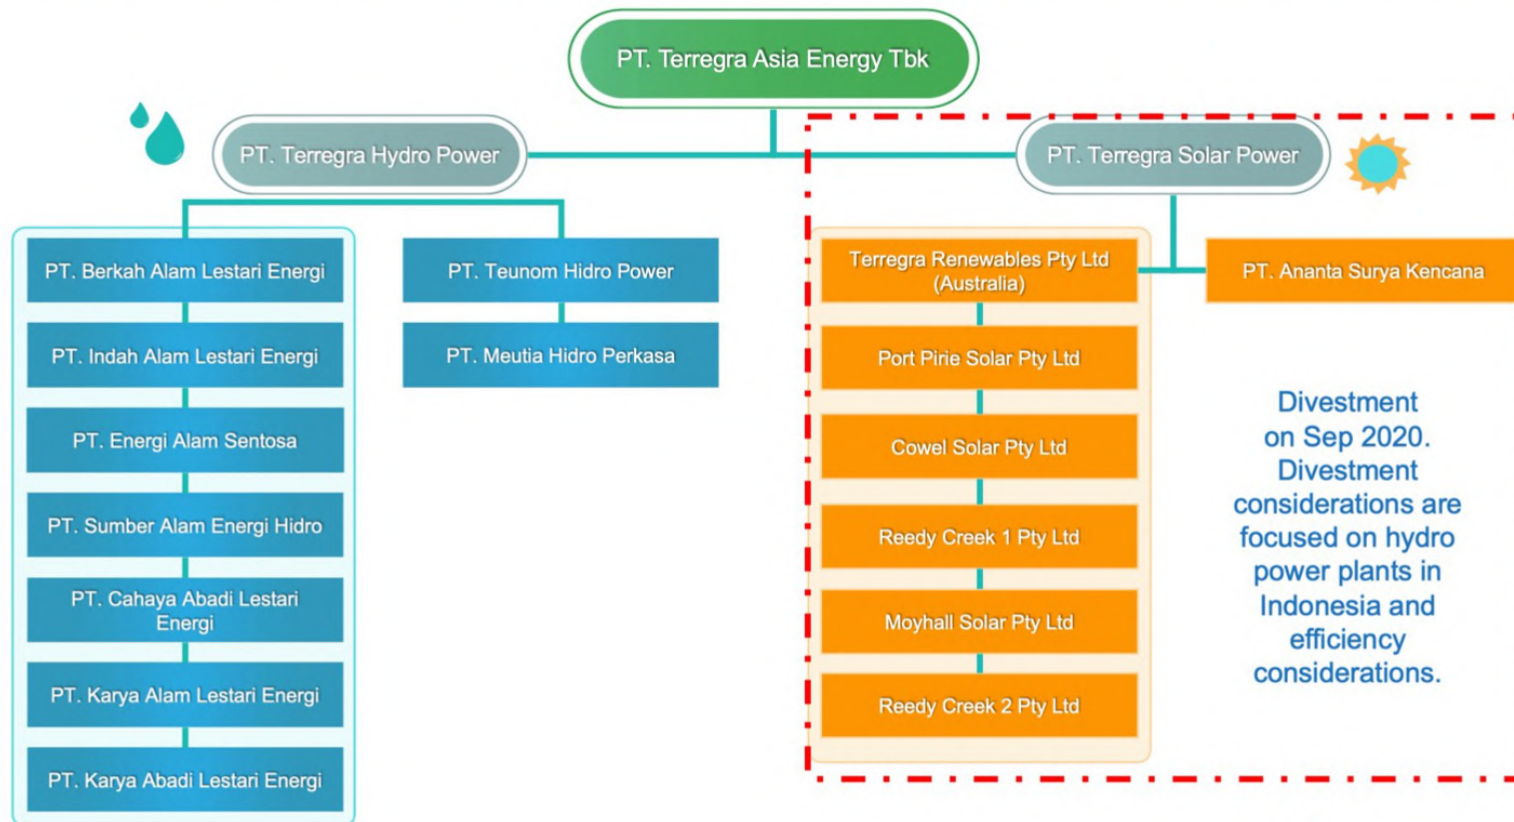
PT. Terregra Asia Energy Tbk

PT. Terregra Hydro Power

PT. Terregra Solar Power

PT. Berkah Alam Lestari Energi

PT. Indah Alam Lestari Energi

PT. Energi Alam Sentosa

PT. Sumber Alam Energi Hidro

PT. Cahaya Abadi Lestari Energi

PT. Karya Alam Lestari Energi

PT. Karya Abadi Lestari Energi

PT. Teunom Hidro Power

PT. Meutia Hidro Perkasa

Terregra Renewables Pty Ltd (Australia)

Port Pirie Solar Pty Ltd

Cowel Solar Pty Ltd

Reedy Creek 1 Pty Ltd

Moyhall Solar Pty Ltd

Reedy Creek 2 Pty Ltd

PT. Ananta Surya Kencana

Divestment on Sep 2020. Divestment considerations are focused on hydro power plants in Indonesia and efficiency considerations.